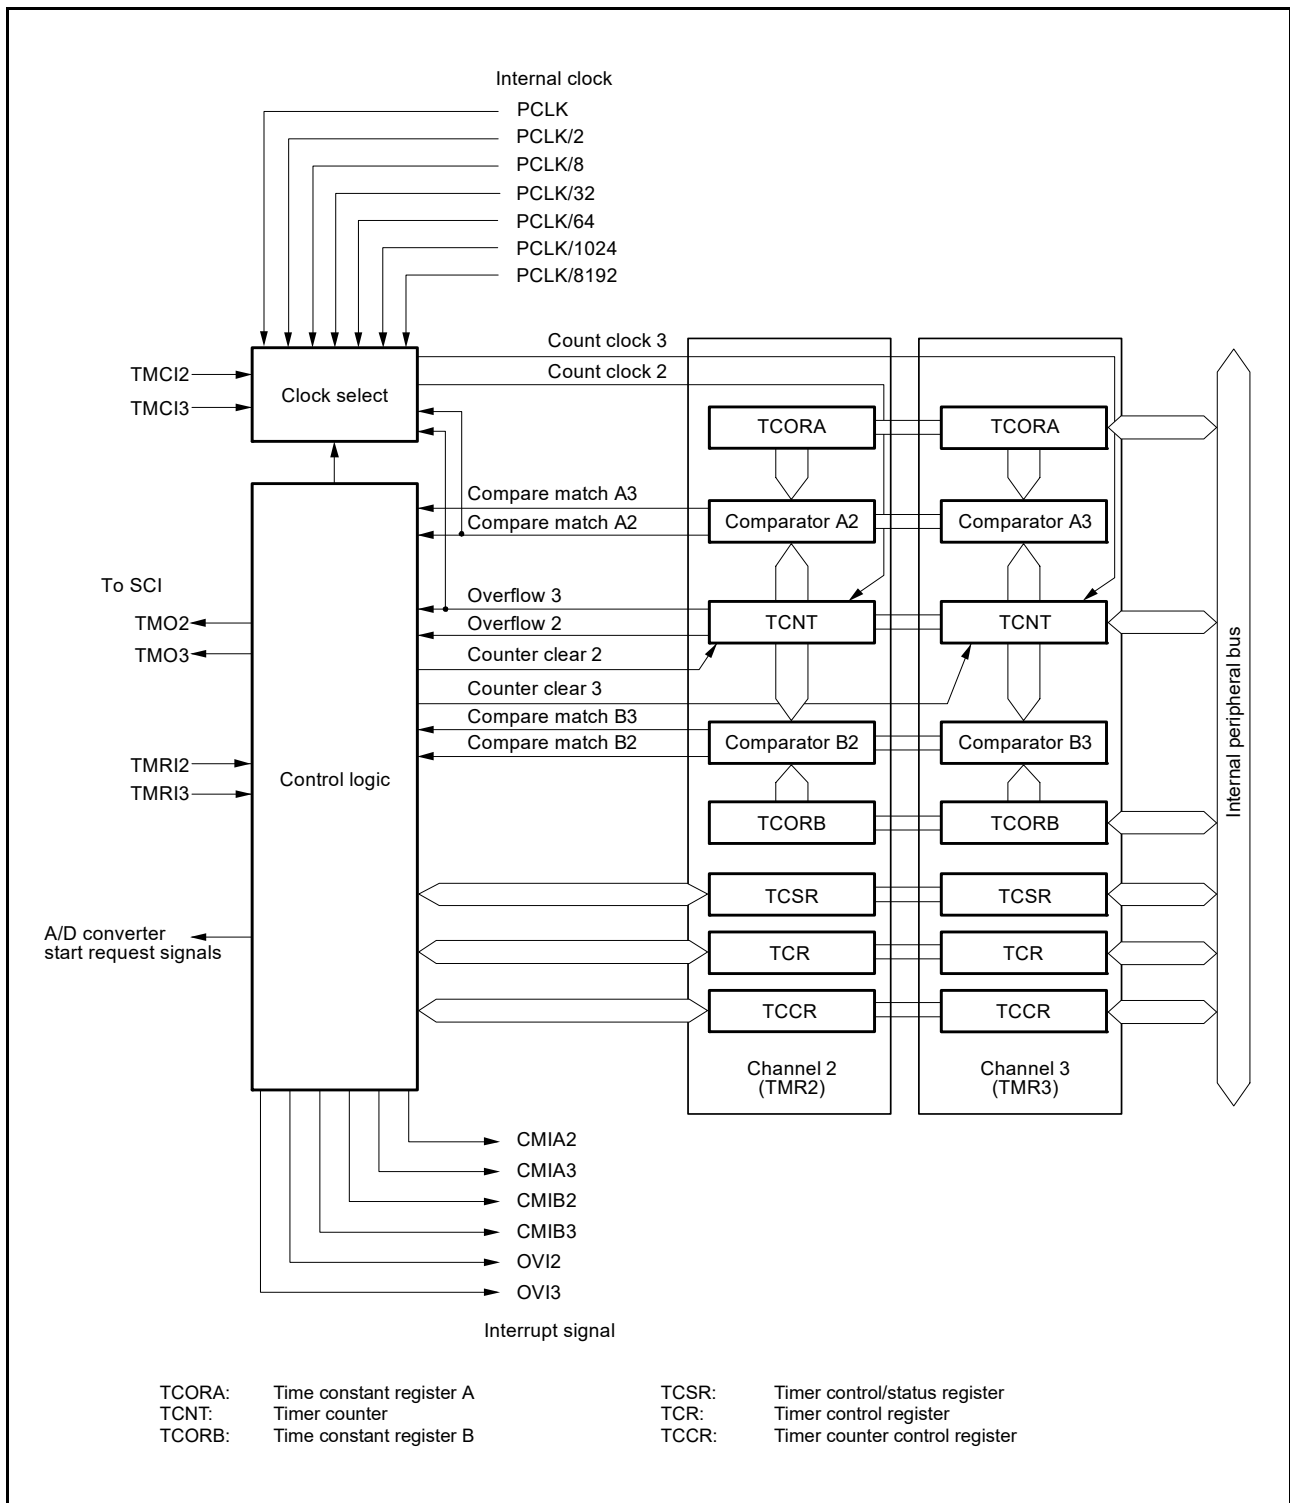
Internal clock
PCLK
PCLK/2
PCLK/8
PCLK/32
PCLK/64
PCLK/1024
PCLK/8192

Count clock 3
Count clock 2

TMCI2
TMCI3
Clock select

TCORA
TCORA

Compare match A3
Compare match A2
Comparator A2
Comparator A3

To SCI
TMO2
TMO3

Overflow 3
Overflow 2
TCNT
TCNT
Counter clear 2
Counter clear 3
Compare match B3
Compare match B2
Comparator B2
Comparator B3

TMRI2
TMRI3
Control logic

TCORB
TCORB

Internal peripheral bus

TCSR
TCSR

A/D converter
start request signals

TCR
TCR
TCCR
TCCR

Channel 2
(TMR2)
Channel 3
(TMR3)

CMIA2
CMIA3
CMIB2
CMIB3
OVI2
OVI3

Interrupt signal

TCORA: Time constant register A
TCNT: Timer counter
TCORB: Time constant register B
TCSR: Timer control/status register
TCR: Timer control register
TCCR: Timer counter control register